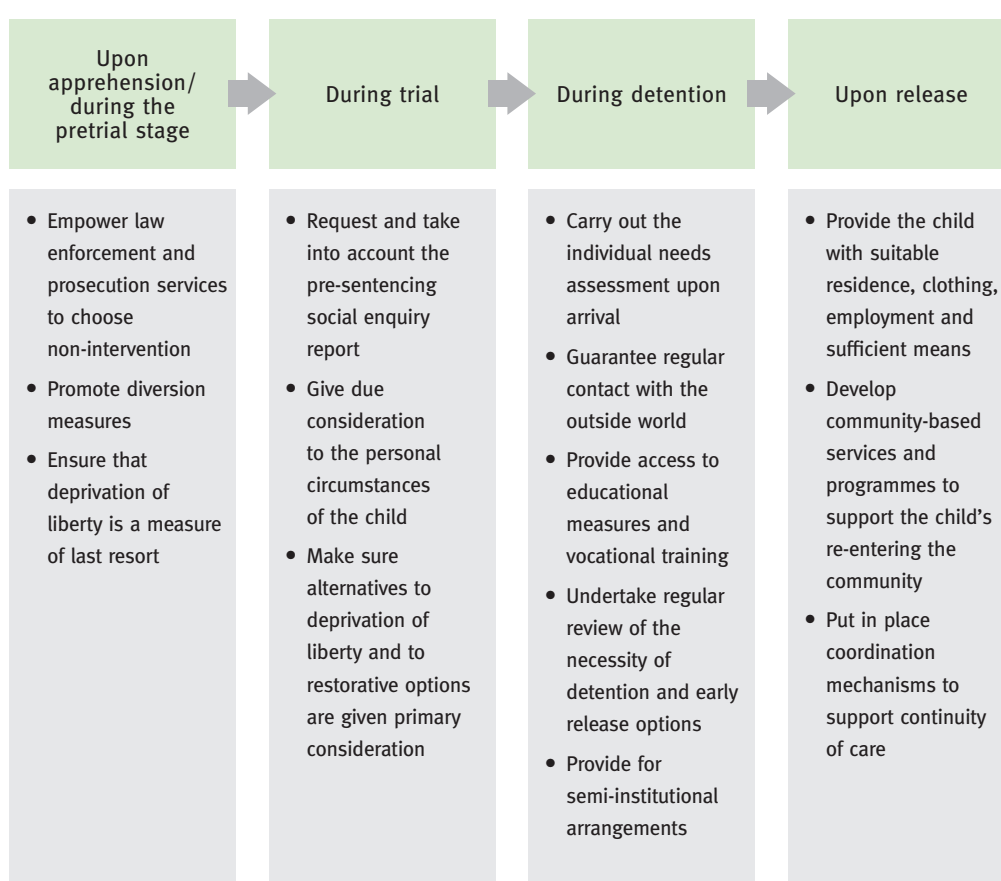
Upon apprehension/ during the pretrial stage

During trial

During detention

Upon release

• Empower law enforcement and prosecution services to choose non-intervention
• Promote diversion measures
• Ensure that deprivation of liberty is a measure of last resort

• Request and take into account the pre-sentencing social enquiry report
• Give due consideration to the personal circumstances of the child
• Make sure alternatives to deprivation of liberty and to restorative options are given primary consideration

• Carry out the individual needs assessment upon arrival
• Guarantee regular contact with the outside world
• Provide access to educational measures and vocational training
• Undertake regular review of the necessity of detention and early release options
• Provide for semi-institutional arrangements

• Provide the child with suitable residence, clothing, employment and sufficient means
• Develop community-based services and programmes to support the child's re-entering the community
• Put in place coordination mechanisms to support continuity of care